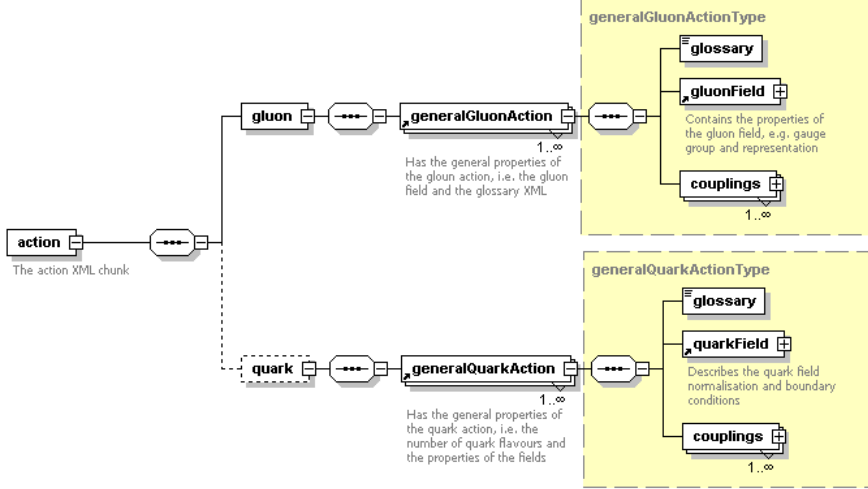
action
The action XML chunk

gluon

generalGluonAction
1..∞
Has the general properties of the gloun action, i.e. the gluon field and the glossary XML

generalGluonActionType
glossary
gluonField
Contains the properties of the gluon field, e.g. gauge group and representation
couplings
1..∞

quark

generalQuarkAction
1..∞
Has the general properties of the quark action, i.e. the number of quark flavours and the properties of the fields

generalQuarkActionType
glossary
quarkField
Describes the quark field normalisation and boundary conditions
couplings
1..∞